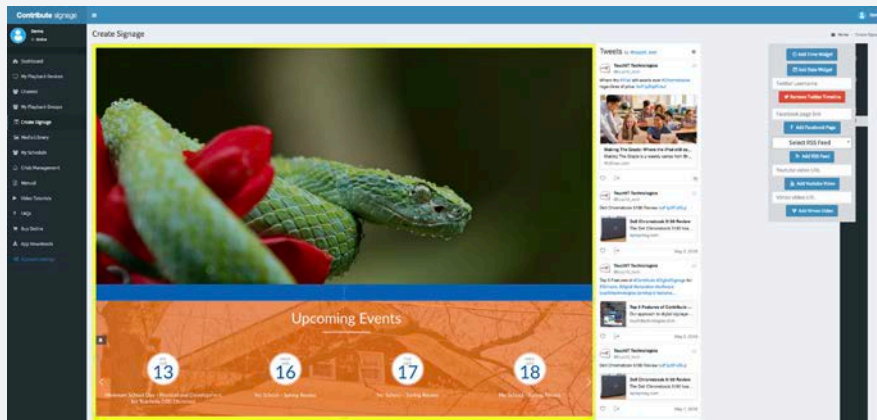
Contribute signage

Demo
Online

Dashboard
My Playback Devices
Channels
My Playback Groups
Create Signage
Media Library
My Schedule
Emergency Management
Manual
Video Tutorials
FAQs
Buy Online
App Download
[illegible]

Create Signage

Home > Create Signage

Tweets by @touchit_tech

TouchIT Technologies
@touchit_tech

Making The Grade: Where the iPad still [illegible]

TouchIT Technologies
@touchit_tech

Dell Chromebook 3180 Review

May 3, 2018

TouchIT Technologies
@touchit_tech

Top 3 Features of Contribute

May 3, 2018

TouchIT Technologies
@touchit_tech

Dell Chromebook 3180 Review

May 3, 2018

Upcoming Events

13
16
17
18

Add Time Widget
Add Date Widget
Twitter Username
Remove Twitter Timeline
Facebook page link
Add Facebook Page
Select RSS Feed
Add RSS Feed
Youtube video URL
Add Youtube Video
Vimeo video URL
Add Vimeo Video